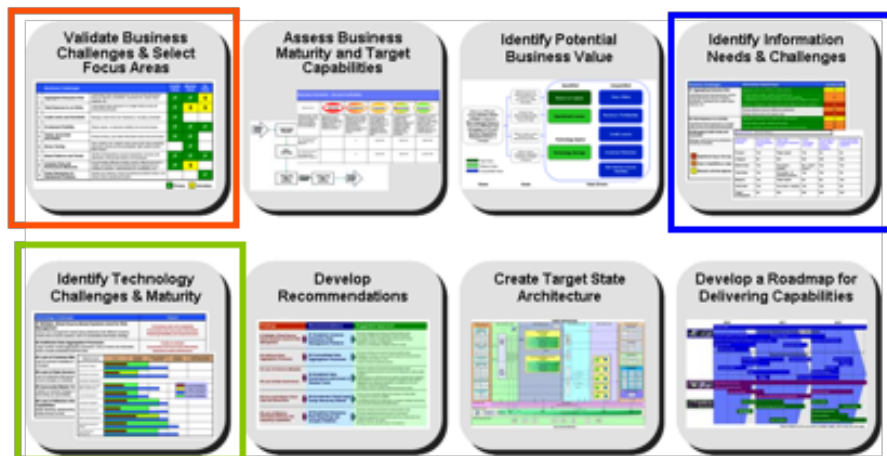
Validate Business Challenges & Select Focus Areas

Assess Business Maturity and Target Capabilities

Identify Potential Business Value

Identify Information Needs & Challenges

Identify Technology Challenges & Maturity

Develop Recommendations

Create Target State Architecture

Develop a Roadmap for Delivering Capabilities